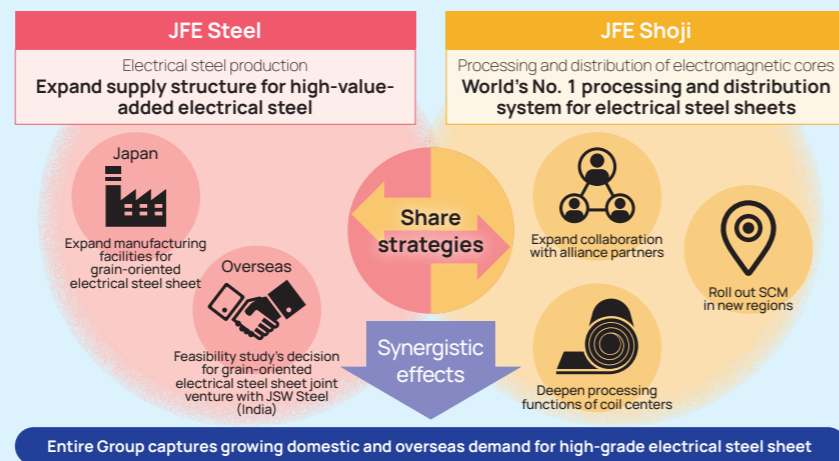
JFE Steel

Electrical steel production
Expand supply structure for high-value-added electrical steel

JFE Shoji

Processing and distribution of electromagnetic cores
World's No. 1 processing and distribution system for electrical steel sheets

Japan

Expand manufacturing facilities for grain-oriented electrical steel sheet

Overseas

Feasibility study's decision for grain-oriented electrical steel sheet joint venture with JSW Steel (India)

Share strategies

Synergistic effects

Expand collaboration with alliance partners

Roll out SCM in new regions

Deepen processing functions of coil centers

Entire Group captures growing domestic and overseas demand for high-grade electrical steel sheet